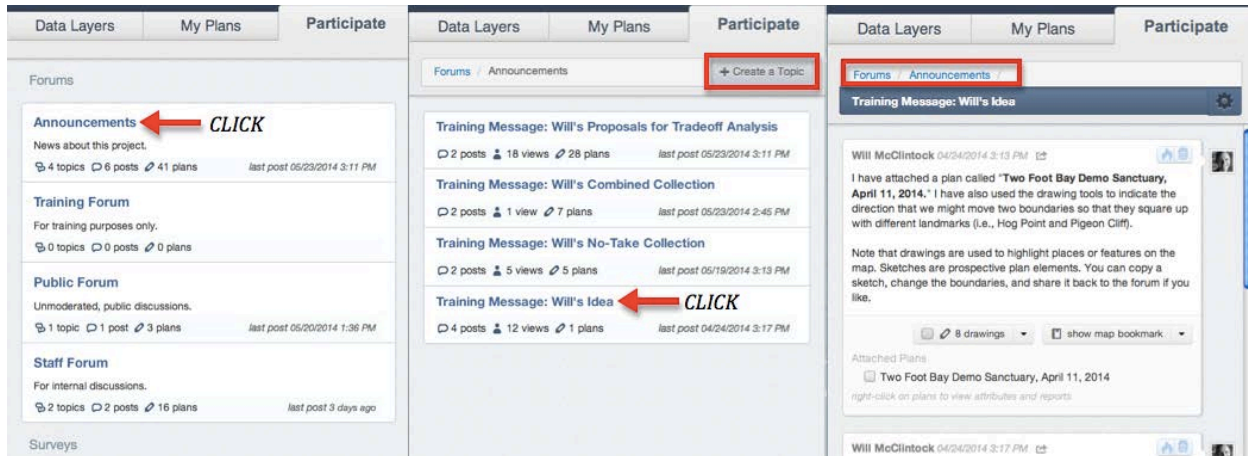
Data Layers | My Plans | Participate

Forums

Announcements CLICK
News about this project.
4 topics 6 posts 41 plans last post 05/23/2014 3:11 PM

Training Forum
For training purposes only.
0 topics 0 posts 0 plans

Public Forum
Unmoderated, public discussions.
1 topic 1 post 3 plans last post 05/20/2014 1:36 PM

Staff Forum
For internal discussions.
2 topics 2 posts 16 plans last post 3 days ago

Surveys

Data Layers | My Plans | Participate

Forums / Announcements
+ Create a Topic

Training Message: Will's Proposals for Tradeoff Analysis
2 posts 18 views 28 plans last post 05/23/2014 3:11 PM

Training Message: Will's Combined Collection
2 posts 1 view 7 plans last post 05/23/2014 2:45 PM

Training Message: Will's No-Take Collection
2 posts 5 views 5 plans last post 05/19/2014 3:13 PM

Training Message: Will's Idea CLICK
4 posts 12 views 1 plans last post 04/24/2014 3:17 PM

Data Layers | My Plans | Participate

Forums / Announcements /

Training Message: Will's Idea

Will McClintock 04/24/2014 3:13 PM

I have attached a plan called "Two Foot Bay Demo Sanctuary, April 11, 2014." I have also used the drawing tools to indicate the direction that we might move two boundaries so that they square up with different landmarks (i.e., Hog Point and Pigeon Cliff).

Note that drawings are used to highlight places or features on the map. Sketches are prospective plan elements. You can copy a sketch, change the boundaries, and share it back to the forum if you like.

8 drawings | show map bookmark

Attached Plans
Two Foot Bay Demo Sanctuary, April 11, 2014
right-click on plans to view attributes and reports

Will McClintock 04/24/2014 3:17 PM